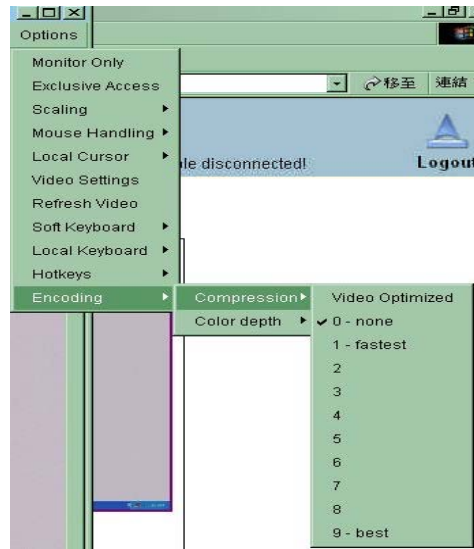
Options

Monitor Only
Exclusive Access
Scaling
Mouse Handling
Local Cursor
Video Settings
Refresh Video
Soft Keyboard
Local Keyboard
Hotkeys
Encoding

移至 連結

le disconnected!

Logout

Compression
Color depth

Video Optimized
✔ 0 - none
1 - fastest
2
3
4
5
6
7
8
9 - best